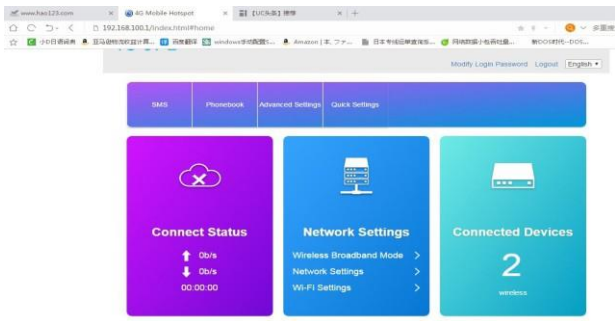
www.hao123.com × 4G Mobile Hotspot × 【UC头条】搜狗 × +

192.168.100.1/index.html#home

小白日语词典 百度翻译 windows系统配置 Amazon | 本, ファ... 日本电视台 新DOS时代-DOS...

Modify Login Password Logout English

SMS Phonebook Advanced Settings Quick Settings

Connect Status
0b/s
0b/s
00:00:00

Network Settings
Wireless Broadband Mode >
Network Settings >
Wi-Fi Settings >

Connected Devices
2
wireless